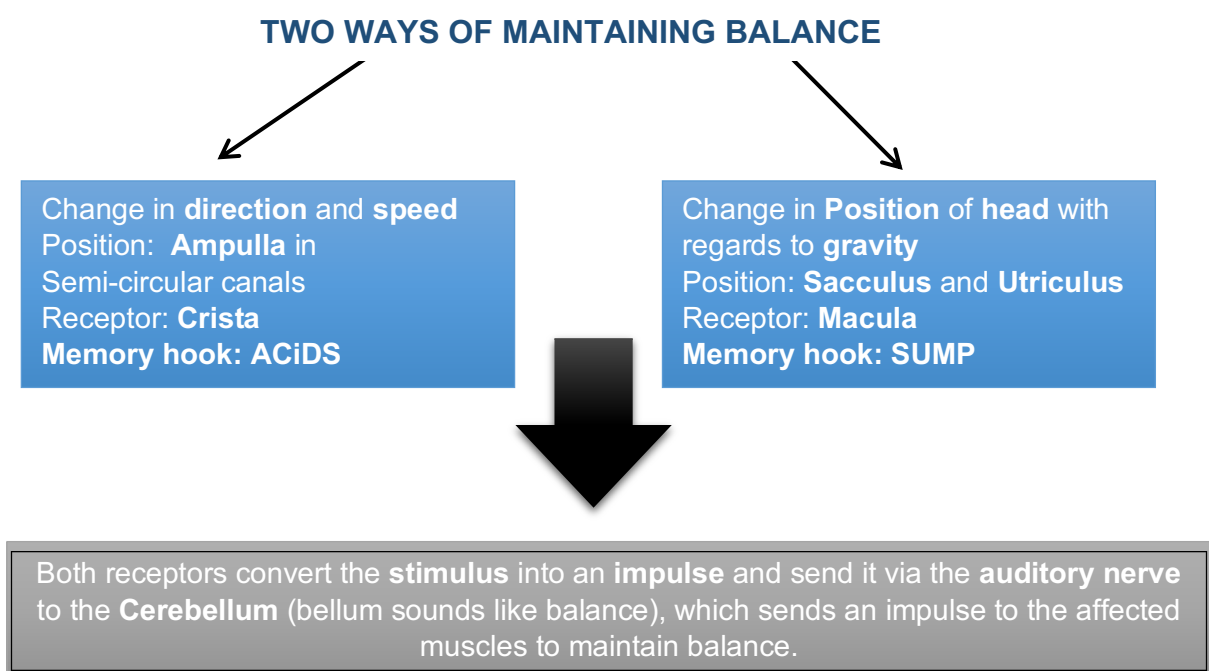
TWO WAYS OF MAINTAINING BALANCE

Change in direction and speed
Position: Ampulla in
Semi-circular canals
Receptor: Crista
Memory hook: ACiDS

Change in Position of head with regards to gravity
Position: Sacculus and Utriculus
Receptor: Macula
Memory hook: SUMP

Both receptors convert the stimulus into an impulse and send it via the auditory nerve to the Cerebellum (bellum sounds like balance), which sends an impulse to the affected muscles to maintain balance.